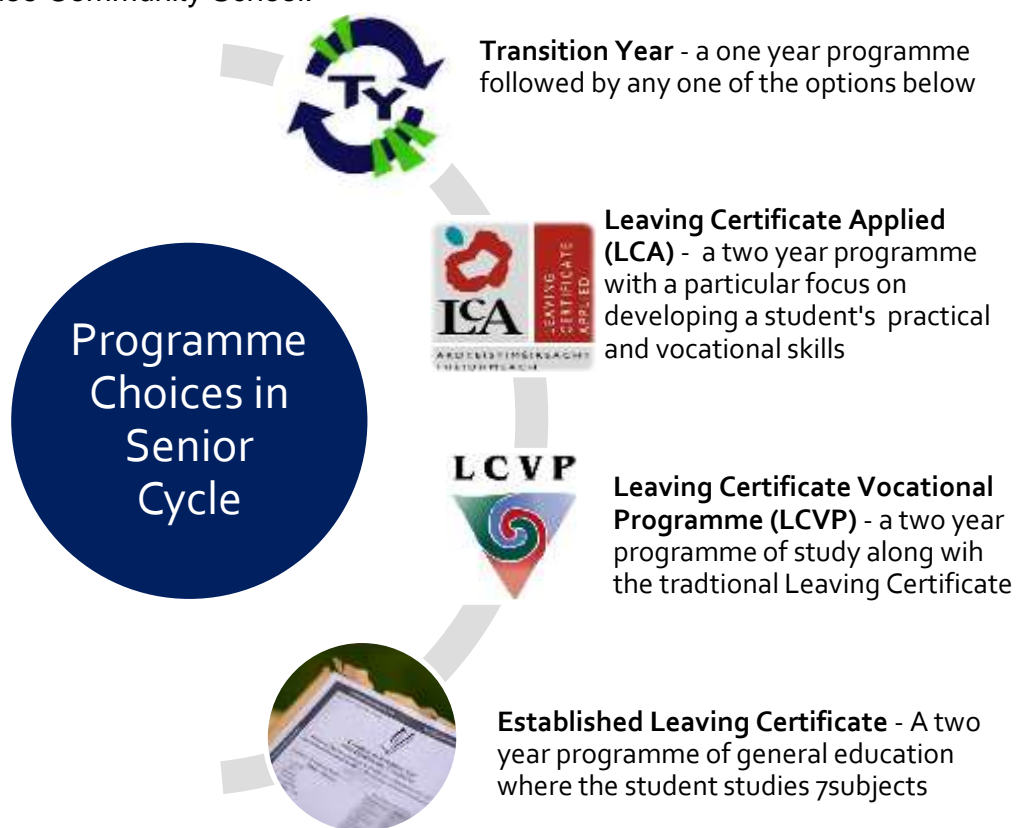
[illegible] Community School

Transition Year - a one year programme followed by any one of the options below

TY

Leaving Certificate Applied (LCA) - a two year programme with a particular focus on developing a student's practical and vocational skills

LCA

LEAVING CERTIFICATE APPLIED

ARDTEISTIMÉIREACHT FHEIDHMEACH

Programme Choices in Senior Cycle

LCVP

Leaving Certificate Vocational Programme (LCVP) - a two year programme of study along wih the tradtional Leaving Certificate

Established Leaving Certificate - A two year programme of general education where the student studies 7subjects